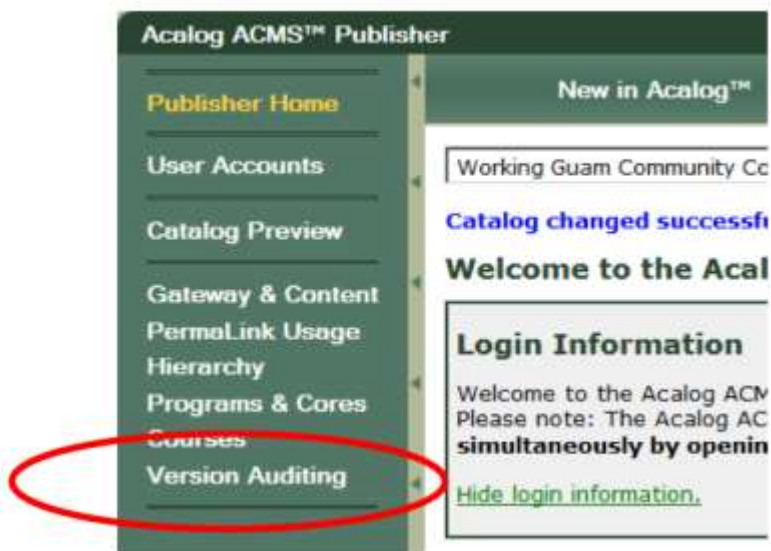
Acalog ACMS™ Publisher

Publisher Home

User Accounts

Catalog Preview

Gateway & Content
PermaLink Usage
Hierarchy
Programs & Cores
Courses
Version Auditing

New in Acalog™

Working Guam Community Co

Catalog changed successf

Welcome to the Acal

Login Information

Welcome to the Acalog ACM
Please note: The Acalog AC
simultaneously by openin

Hide login information.